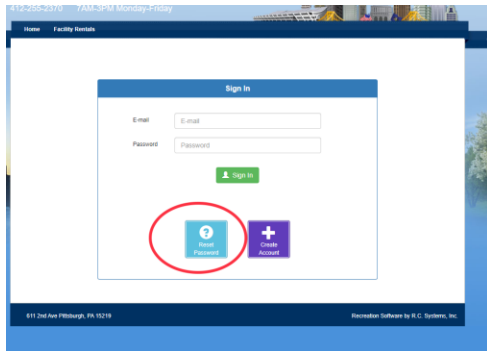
412-255-2370 7AM-3PM Monday-Friday

Home Facility Rentals

Sign In

E-mail E-mail

Password Password

Sign In

Reset Password

Create Account

611 2nd Ave Pittsburgh, PA 15219

Recreation Software by R.C. Systems, Inc.